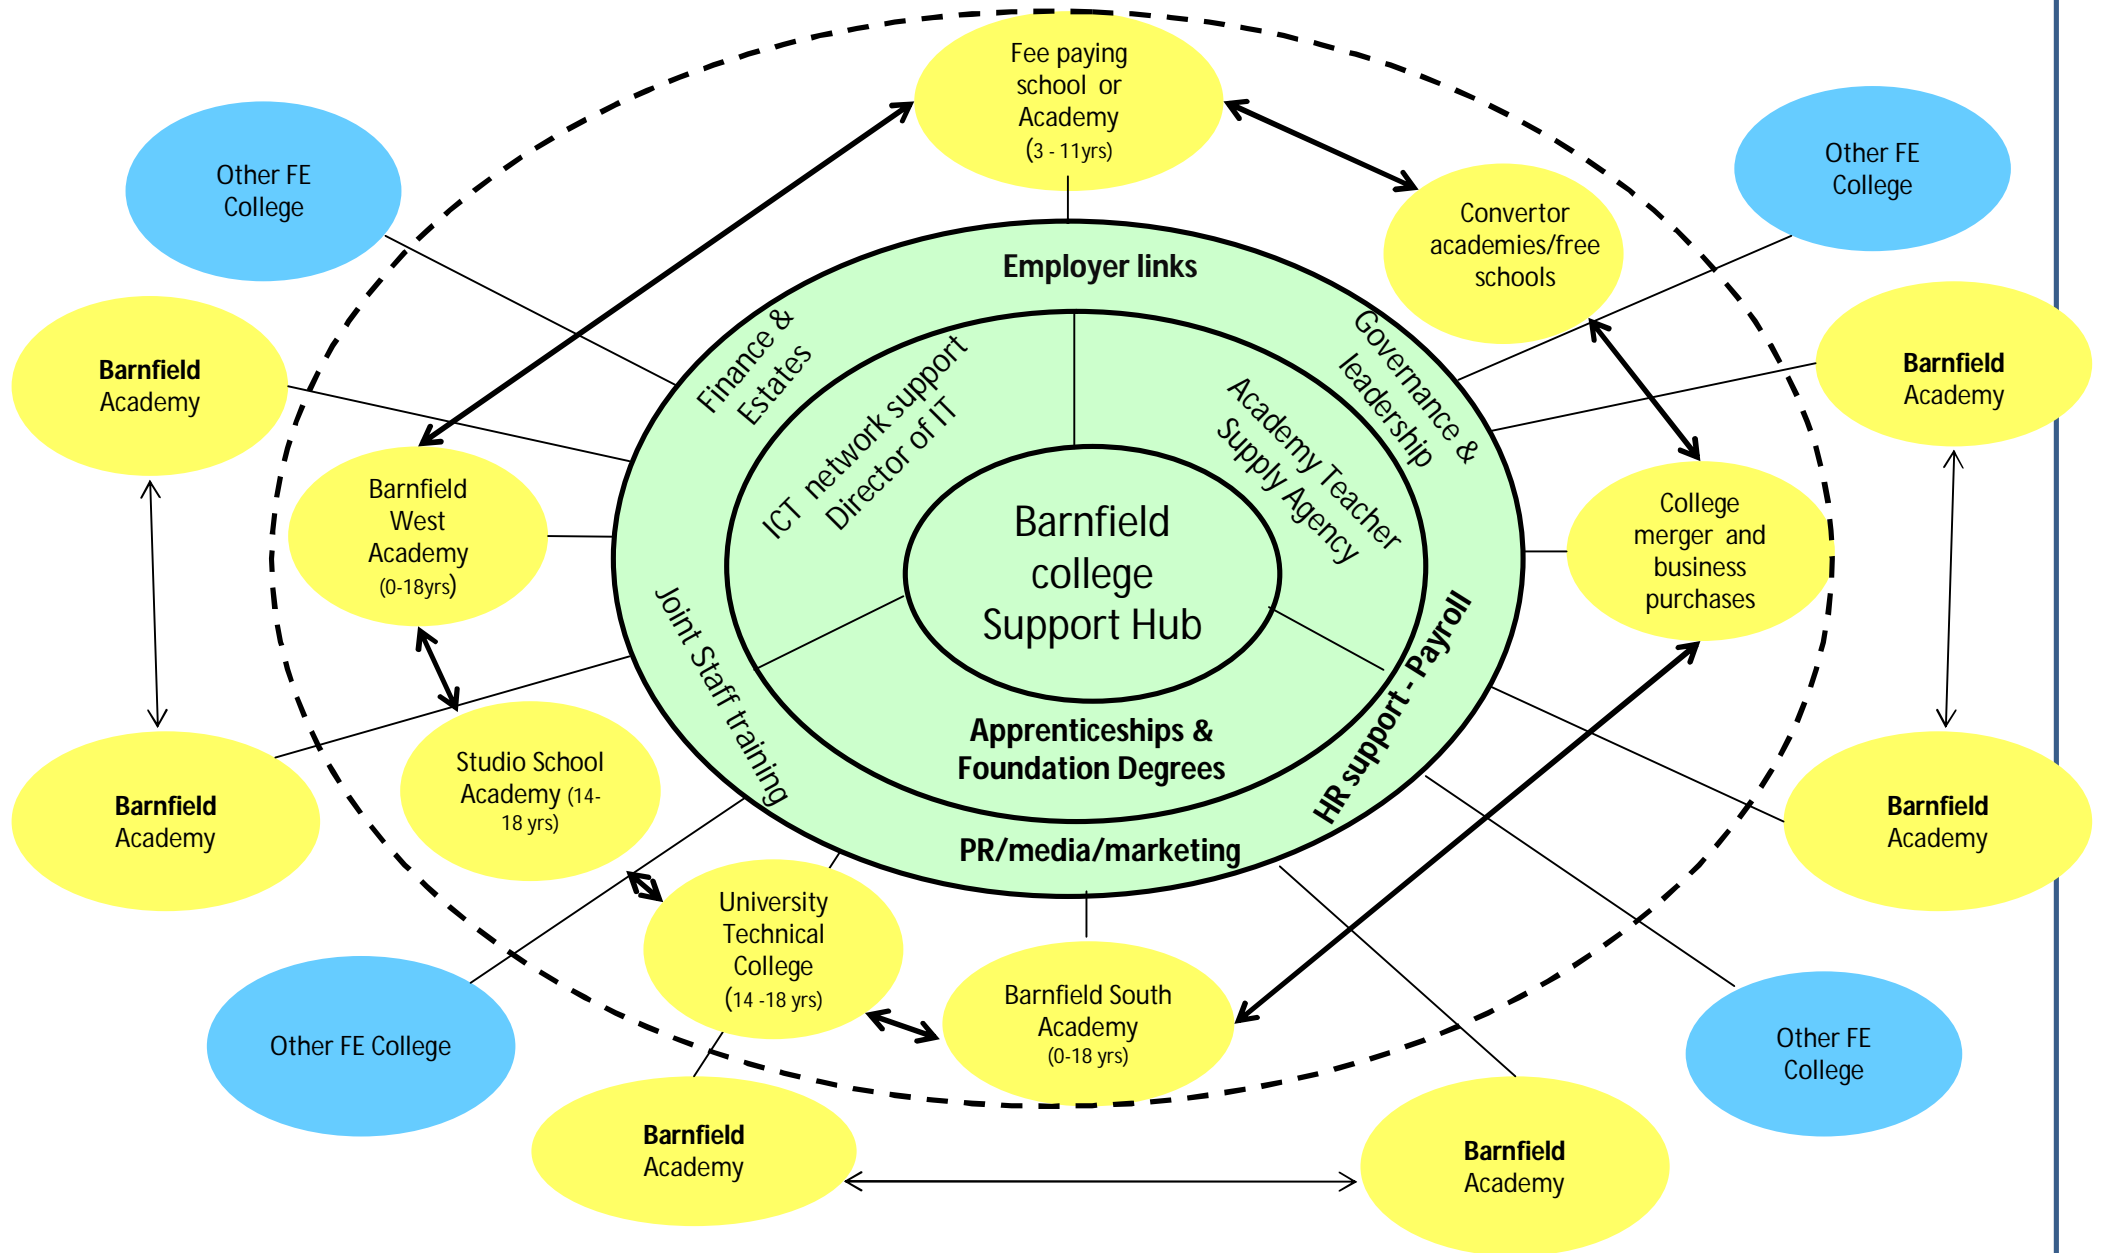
Fee paying school or Academy (3 - 11yrs)

Other FE College

Other FE College

Convertor academies/free schools

Barnfield Academy

Barnfield Academy

Employer links

Finance & Estates

Governance & leadership

ICT network support Director of IT

Academy Teacher Supply Agency

Barnfield West Academy (0-18yrs)

Barnfield college Support Hub

College merger and business purchases

Joint Staff training

HR support - Payroll

Apprenticeships & Foundation Degrees

PR/media/marketing

Studio School Academy (14-18 yrs)

Barnfield Academy

Barnfield Academy

University Technical College (14 -18 yrs)

Barnfield South Academy (0-18 yrs)

Other FE College

Other FE College

Barnfield Academy

Barnfield Academy